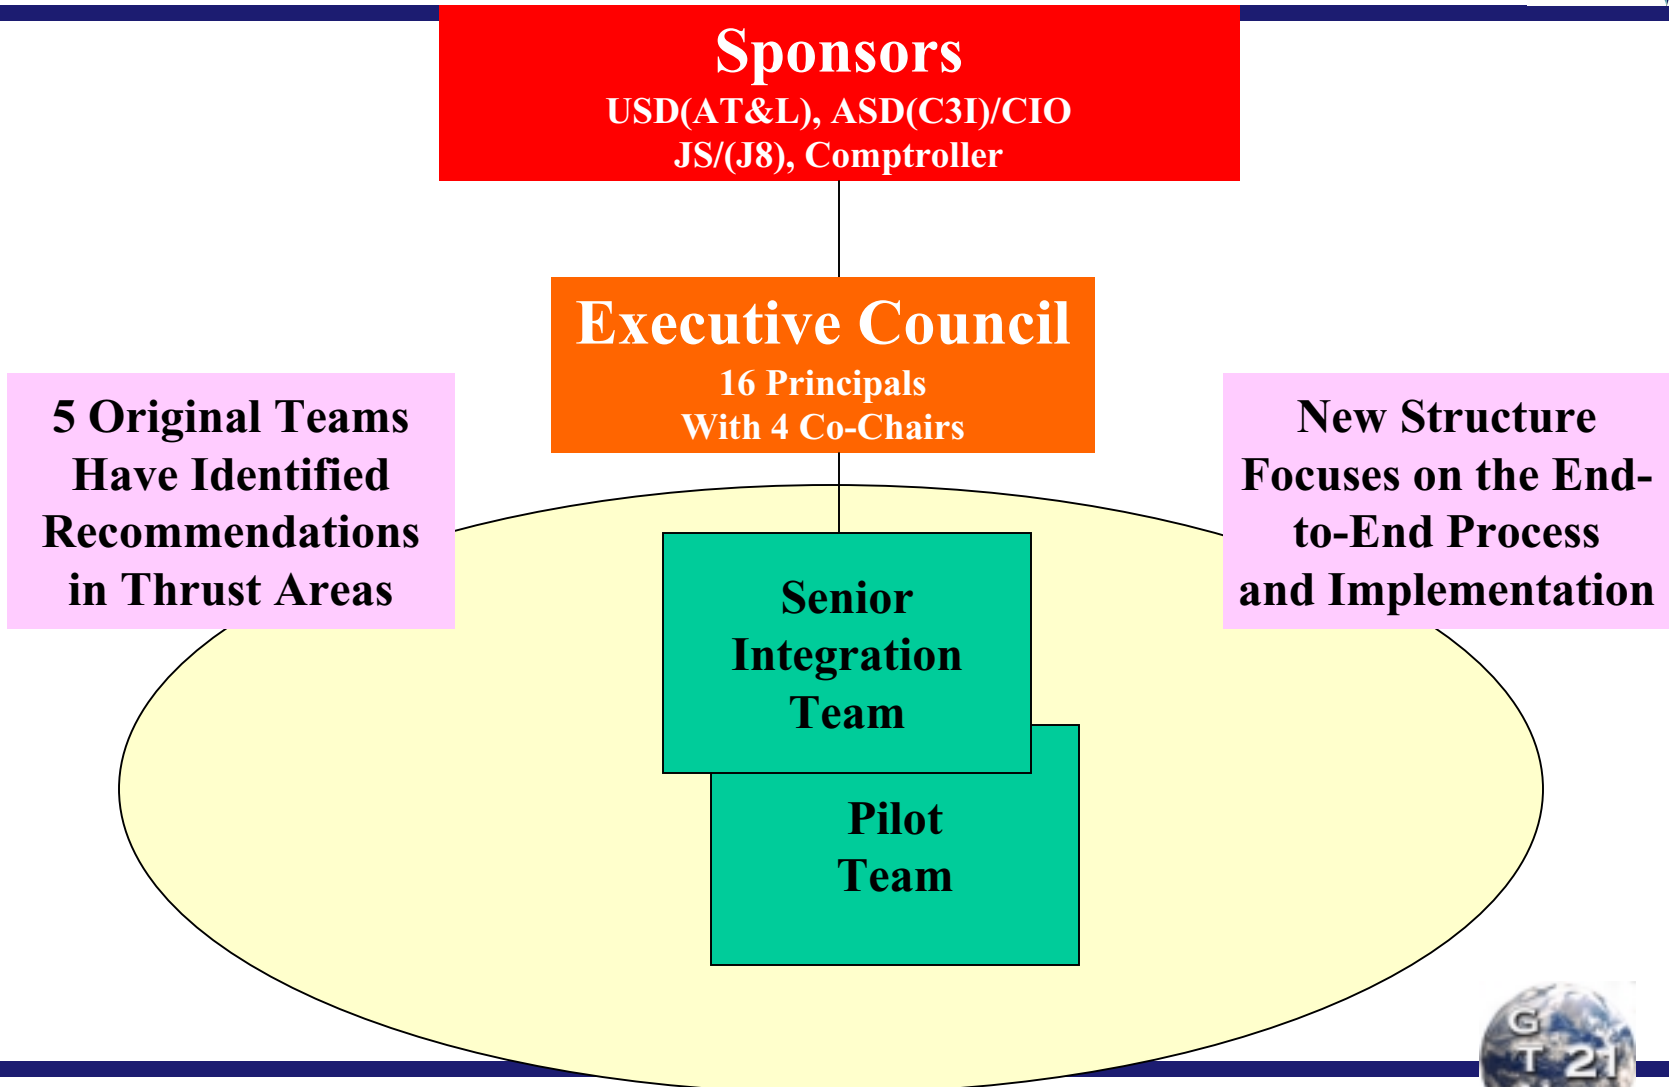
Sponsors
USD(AT&L), ASD(C3I)/CIO
JS/(J8), Comptroller

Executive Council
16 Principals
With 4 Co-Chairs

5 Original Teams Have Identified Recommendations in Thrust Areas

New Structure Focuses on the End-to-End Process and Implementation

Senior Integration Team

Pilot Team

G T 21